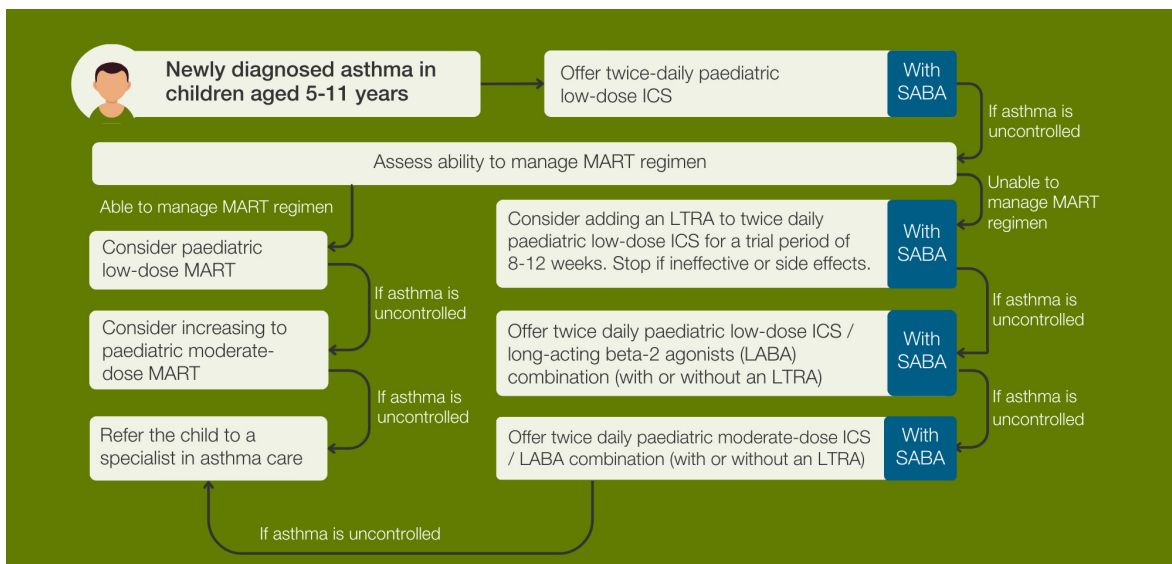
Newly diagnosed asthma in children aged 5-11 years

Offer twice-daily paediatric low-dose ICS

With SABA

If asthma is uncontrolled

Assess ability to manage MART regimen

Able to manage MART regimen

Unable to manage MART regimen

Consider paediatric low-dose MART

If asthma is uncontrolled

Consider increasing to paediatric moderate-dose MART

If asthma is uncontrolled

Refer the child to a specialist in asthma care

Consider adding an LTRA to twice daily paediatric low-dose ICS for a trial period of 8-12 weeks. Stop if ineffective or side effects.

With SABA

If asthma is uncontrolled

Offer twice daily paediatric low-dose ICS / long-acting beta-2 agonists (LABA) combination (with or without an LTRA)

With SABA

If asthma is uncontrolled

Offer twice daily paediatric moderate-dose ICS / LABA combination (with or without an LTRA)

With SABA

If asthma is uncontrolled